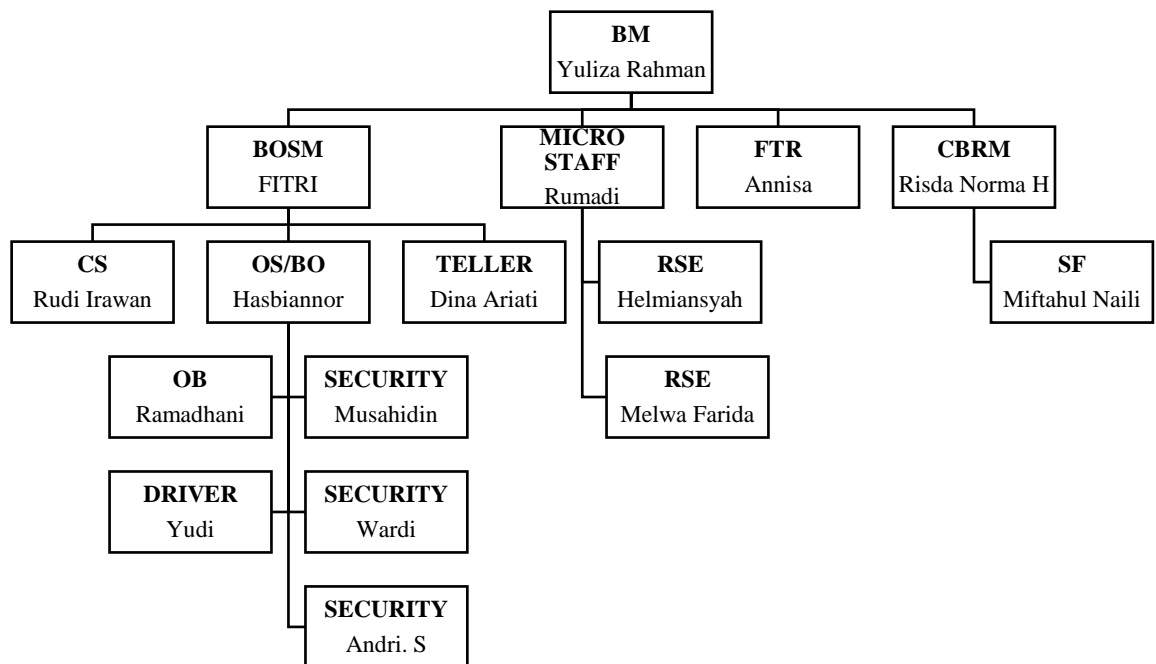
BM
Yuliza Rahman

BOSM
FITRI

MICRO STAFF
Rumadi

FTR
Annisa

CBRM
Risda Norma H

CS
Rudi Irawan

OS/BO
Hasbiannor

TELLER
Dina Ariati

RSE
Helmiansyah

SF
Miftahul Naili

OB
Ramadhani

SECURITY
Musahidin

RSE
Melwa Farida

DRIVER
Yudi

SECURITY
Wardi

SECURITY
Andri. S